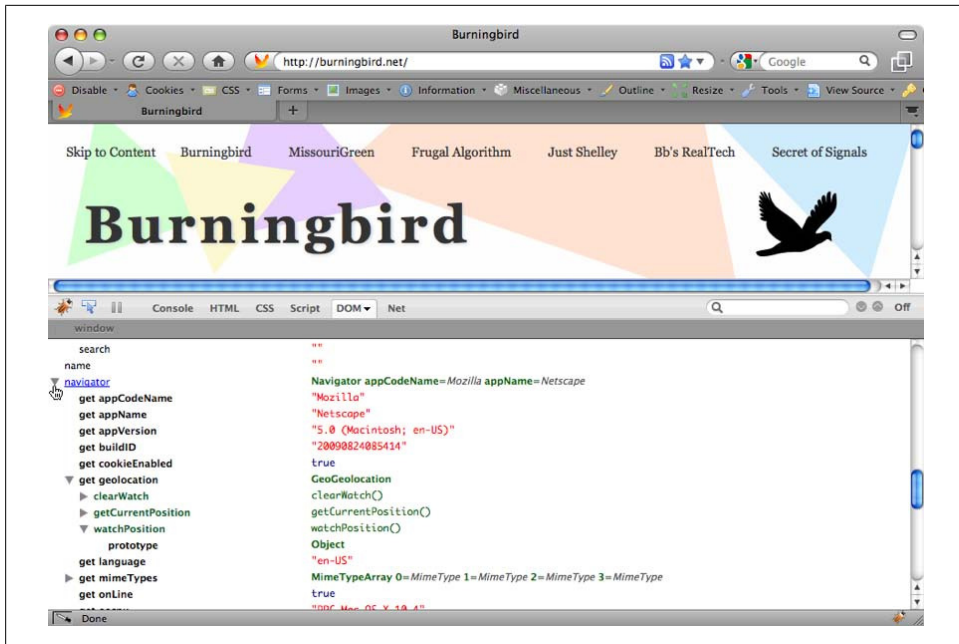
Burningbird

http://burningbird.net/

Google

Disable Cookies CSS Forms Images Information Miscellaneous Outline Resize Tools View Source

Burningbird +

Skip to Content Burningbird MissouriGreen Frugal Algorithm Just Shelley Bb's RealTech Secret of Signals

Burningbird

Console HTML CSS Script DOM Net

Off

window

| | |
|---|---|
| search | "" |
| name | "" |
| navigator | Navigator appCodeName=Mozilla appName=Netscape |
| get appCodeName | "Mozilla" |
| get appName | "Netscape" |
| get appVersion | "5.0 (Macintosh; en-US)" |
| get buildID | "20090824085414" |
| get cookieEnabled | true |
| get geolocation | GeoGeolocation |
| clearWatch | clearWatch() |
| getCurrentPosition | getCurrentPosition() |
| watchPosition | watchPosition() |
| prototype | Object |
| get language | "en-US" |
| get mimeTypes | MimeTypeArray 0=MimeType 1=MimeType 2=MimeType 3=MimeType |
| get onLine | true |
| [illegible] | "PPC Mac OS X 10.4" |

Done